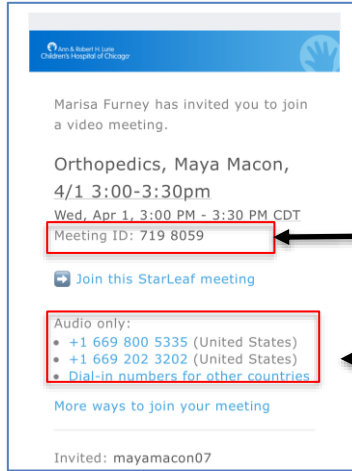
Ann & Robert H. Lurie Children's Hospital of Chicago

Marisa Furney has invited you to join a video meeting.

Orthopedics, Maya Macon, 4/1 3:00-3:30pm

Wed, Apr 1, 3:00 PM - 3:30 PM CDT

Meeting ID: 719 8059

Join this StarLeaf meeting

Audio only:

• +1 669 800 5335 (United States)
• +1 669 202 3202 (United States)
• Dial-in numbers for other countries

More ways to join your meeting

Invited: mayamacon07